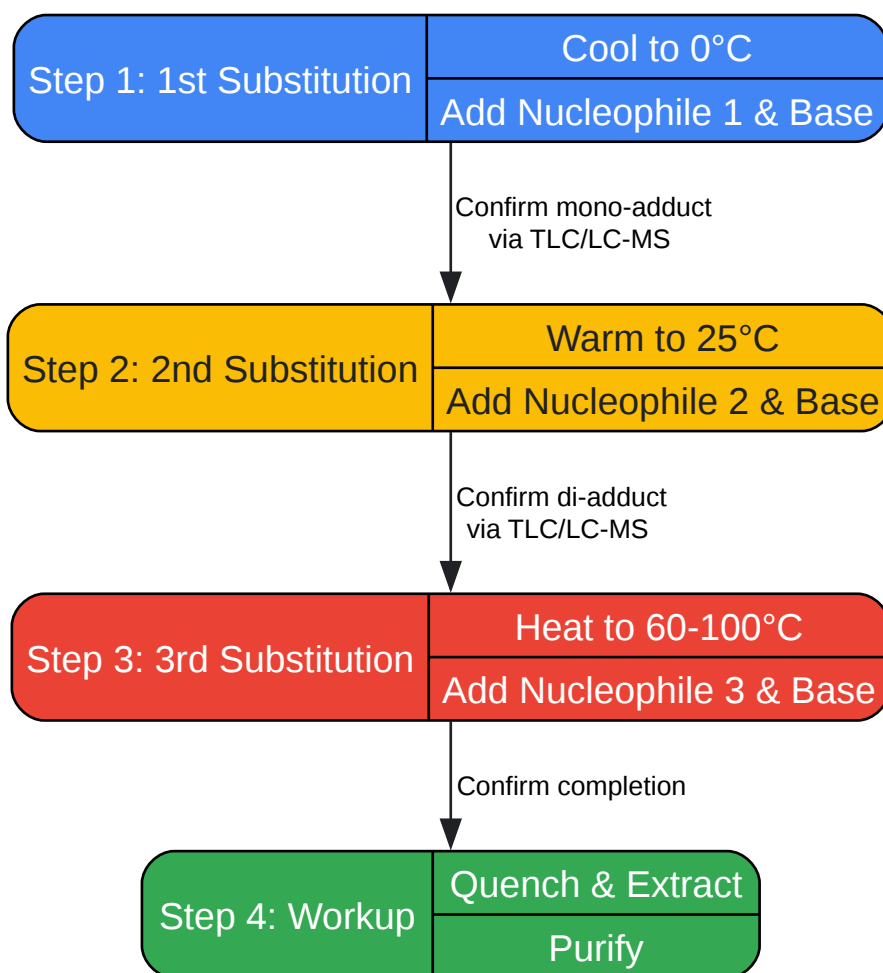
Step 1: 1st Substitution

Cool to 0°C

Add Nucleophile 1 & Base

Confirm mono-adduct via TLC/LC-MS

Step 2: 2nd Substitution

Warm to 25°C

Add Nucleophile 2 & Base

Confirm di-adduct via TLC/LC-MS

Step 3: 3rd Substitution

Heat to 60-100°C

Add Nucleophile 3 & Base

Confirm completion

Step 4: Workup

Quench & Extract

Purify